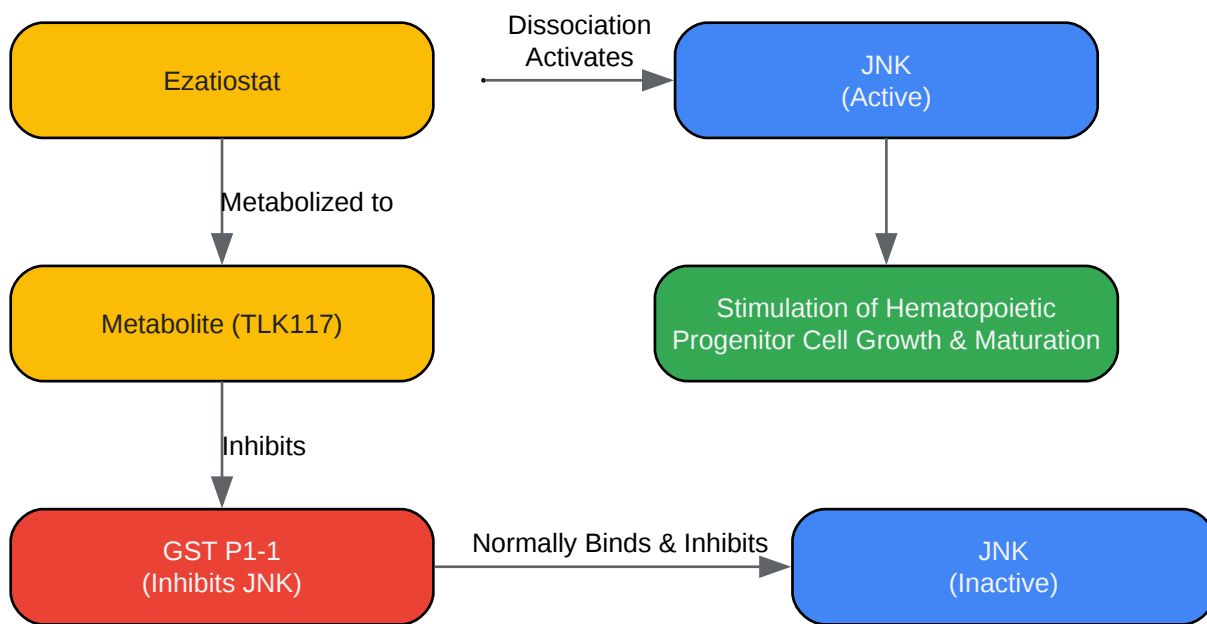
Ezatiostat

Dissociation
Activates

JNK
(Active)

Metabolized to

Metabolite (TLK117)

Stimulation of Hematopoietic
Progenitor Cell Growth & Maturation

Inhibits

GST P1-1
(Inhibits JNK)

Normally Binds & Inhibits

JNK
(Inactive)